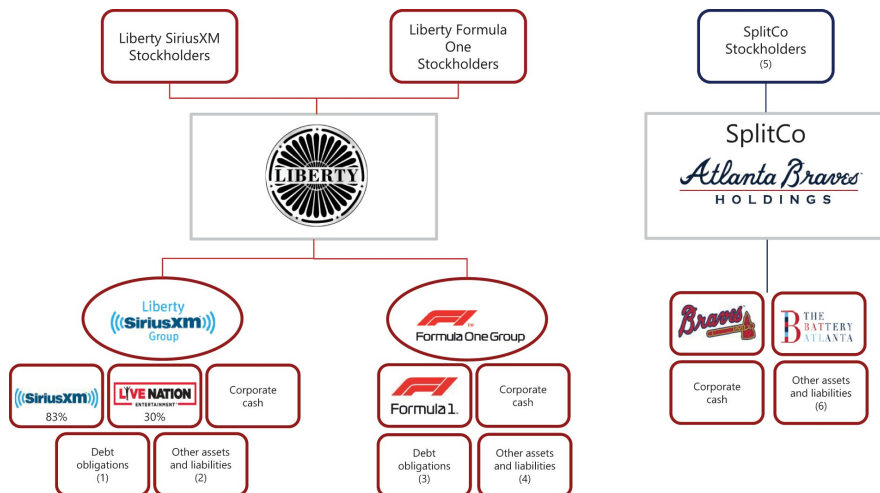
Liberty SiriusXM Stockholders

Liberty Formula One Stockholders

LIBERTY

Liberty SiriusXM Group

SiriusXM
83%

LIVE NATION ENTERTAINMENT
30%

Corporate cash

Debt obligations (1)

Other assets and liabilities (2)

F1 Formula One Group

F1 Formula 1.

Corporate cash

Debt obligations (3)

Other assets and liabilities (4)

SplitCo Stockholders (5)

SplitCo

Atlanta Braves HOLDINGS

Braves

THE BATTERY ATLANTA

Corporate cash

Other assets and liabilities (6)